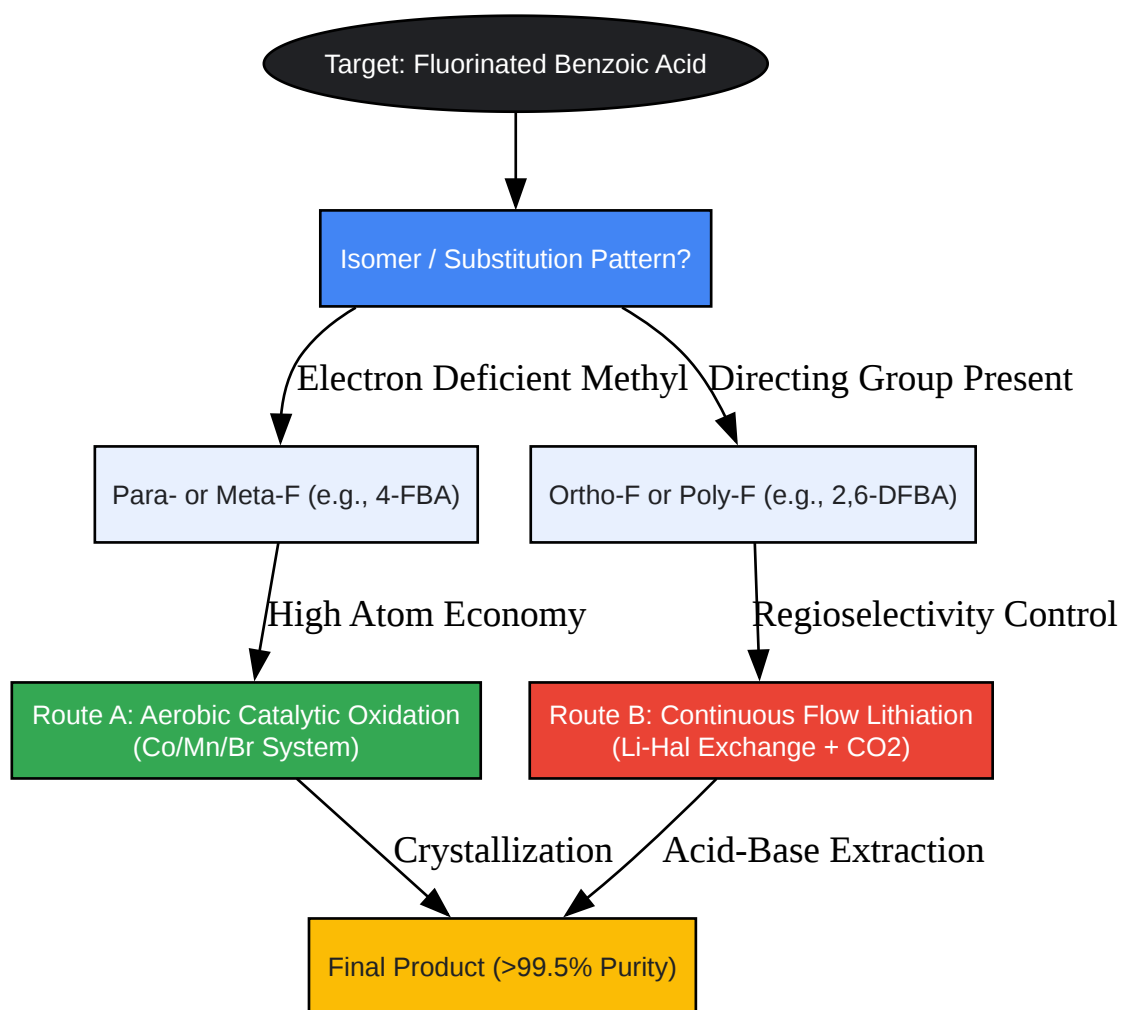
Target: Fluorinated Benzoic Acid

Isomer / Substitution Pattern?

Electron Deficient Methyl

Directing Group Present

Para- or Meta-F (e.g., 4-FBA)

Ortho-F or Poly-F (e.g., 2,6-DFBA)

High Atom Economy

Regioselectivity Control

Route A: Aerobic Catalytic Oxidation (Co/Mn/Br System)

Route B: Continuous Flow Lithiation (Li-Hal Exchange + CO2)

Crystallization

Acid-Base Extraction

Final Product (>99.5% Purity)